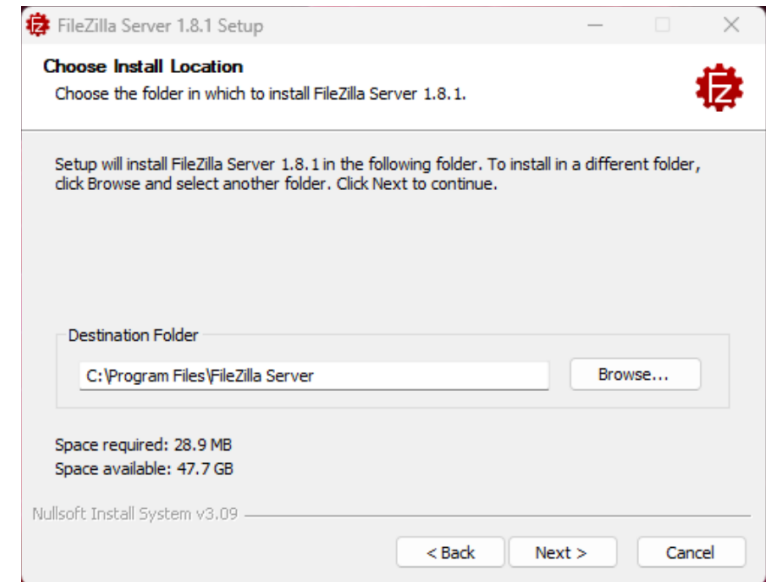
FileZilla Server 1.8.1 Setup

Choose Install Location
Choose the folder in which to install FileZilla Server 1.8.1.

Setup will install FileZilla Server 1.8.1 in the following folder. To install in a different folder, click Browse and select another folder. Click Next to continue.

Destination Folder

C:\Program Files\FileZilla Server

Browse...

Space required: 28.9 MB
Space available: 47.7 GB

Nullsoft Install System v3.09

< Back

Next >

Cancel